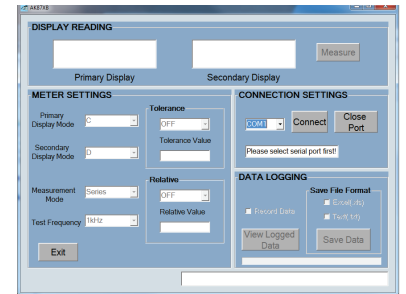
AK87XE

DISPLAY READING

Primary Display

Secondary Display

Measure

METER SETTINGS

Primary Display Mode
C

Secondary Display Mode
D

Tolerance
OFF
Tolerance Value

Measurement Mode
Series

Test Frequency
1kHz

Relative
OFF
Relative Value

Exit

CONNECTION SETTINGS

COM1

Connect

Close Port

Please select serial port first!

DATA LOGGING

Record Data

Save File Format
Excel(.xls)
Text(.txt)

View Logged Data

Save Data